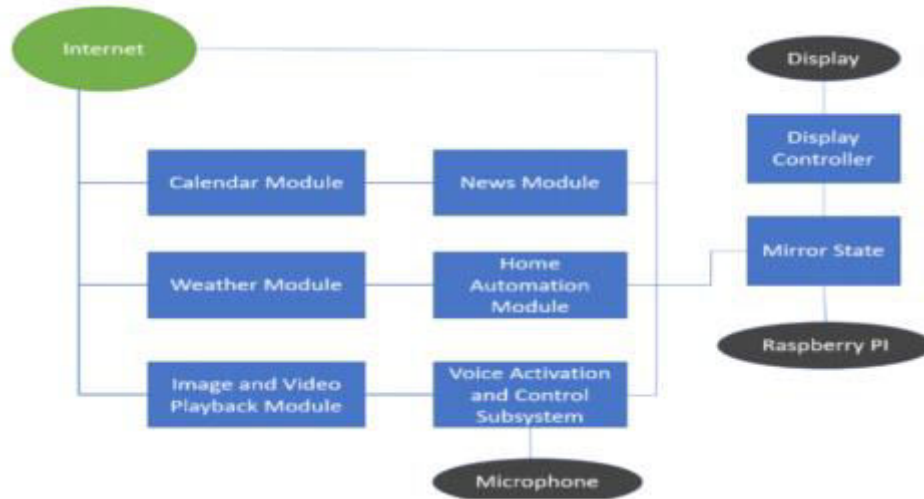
Internet

Calendar Module

News Module

Weather Module

Home Automation Module

Image and Video Playback Module

Voice Activation and Control Subsystem

Microphone

Display

Display Controller

Mirror State

Raspberry PI